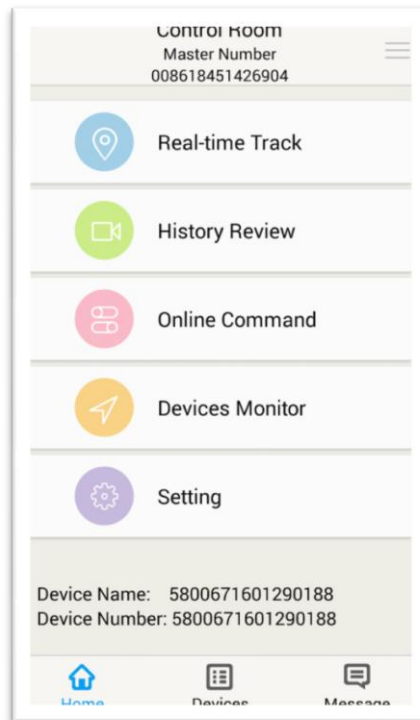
Control Room
Master Number
008618451426904

Real-time Track

History Review

Online Command

Devices Monitor

Setting

Device Name: 5800671601290188
Device Number: 5800671601290188

Home
Devices
Message